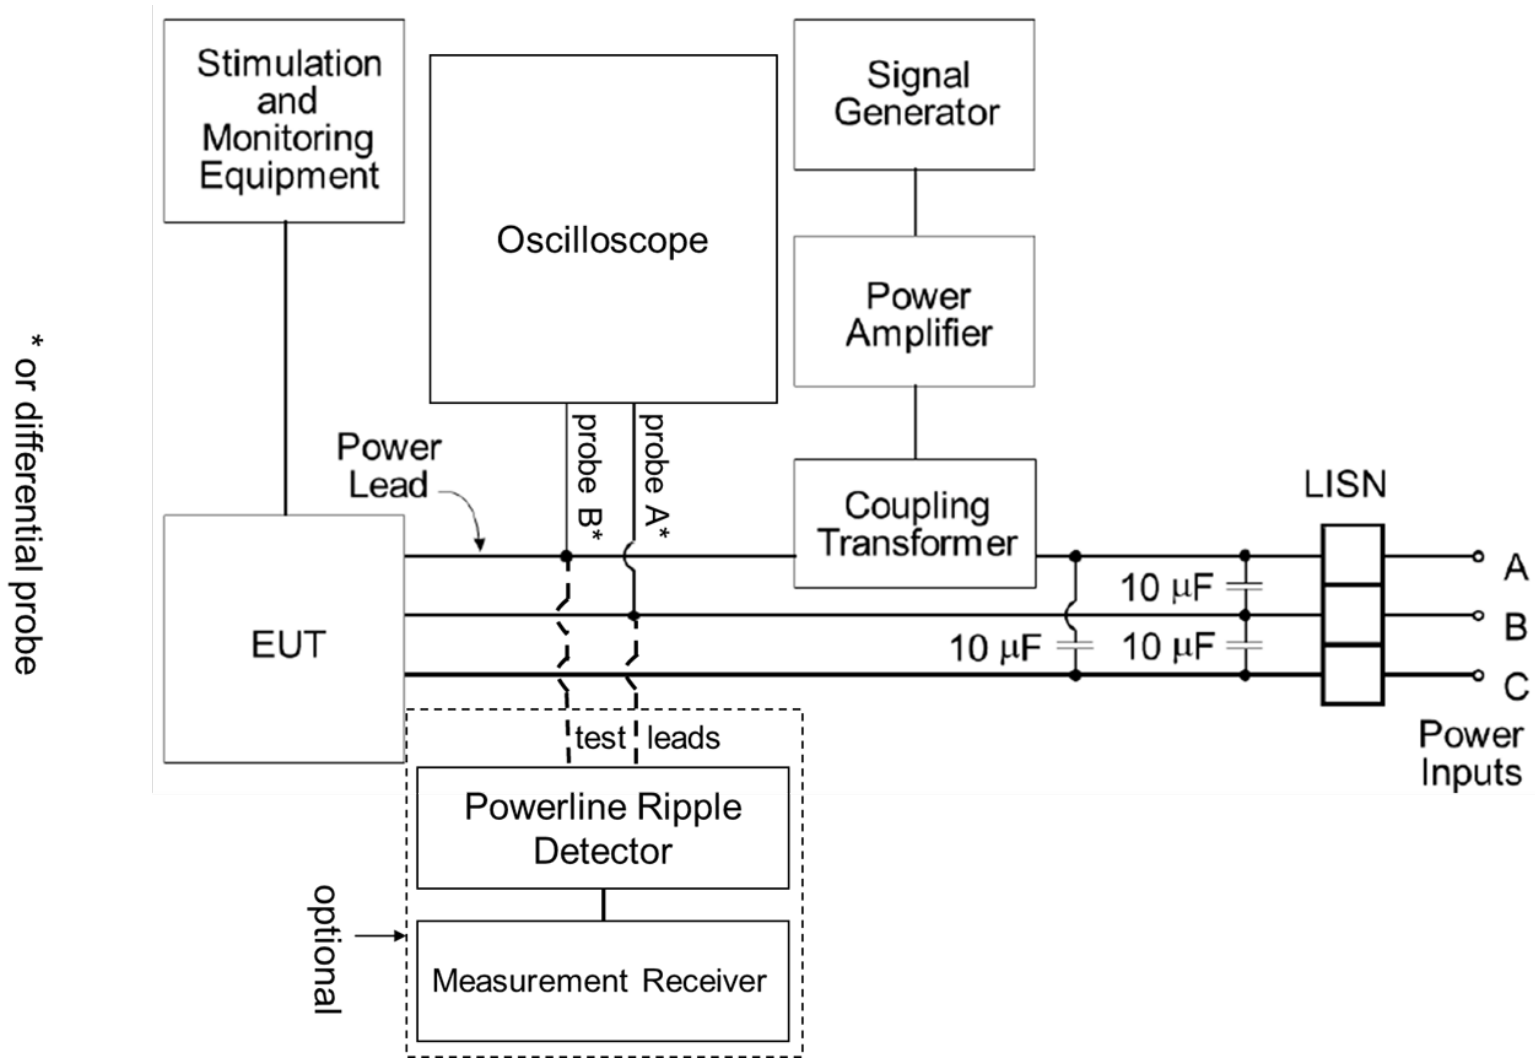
* or differential probe

Stimulation and Monitoring Equipment

Oscilloscope

Signal Generator

Power Amplifier

Coupling Transformer

Power Lead

probe B*

probe A*

LISN

EUT

10 μF

10 μF

10 μF

A

B

C

Power Inputs

test leads

Powerline Ripple Detector

optional

Measurement Receiver